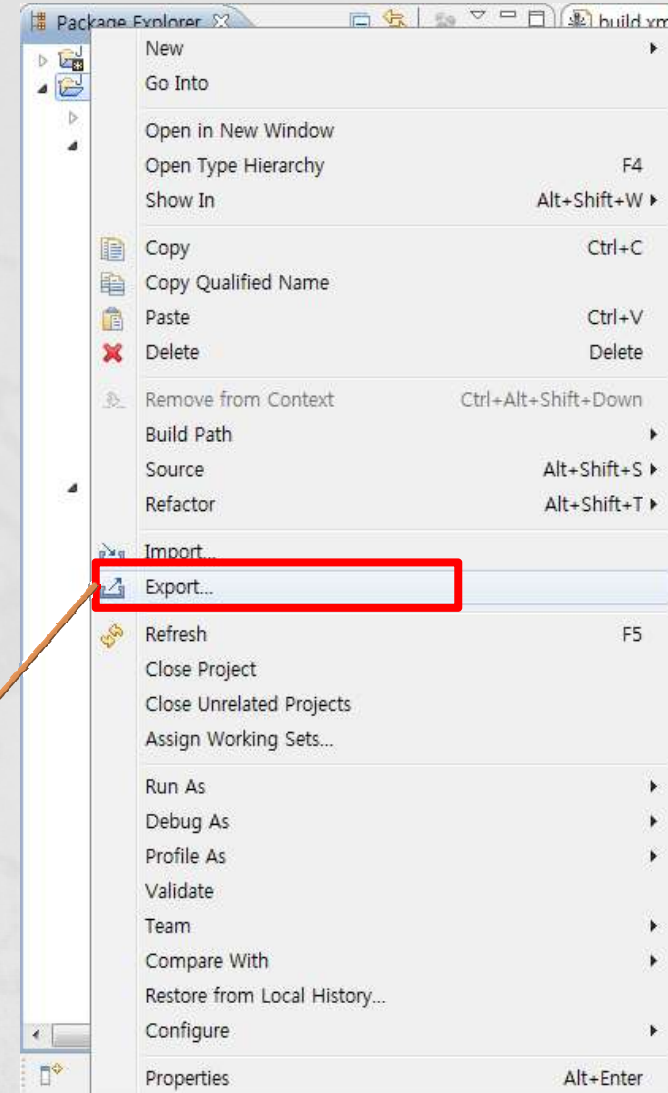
Package Explorer
build.xm

New
Go Into

Open in New Window
Open Type Hierarchy F4
Show In Alt+Shift+W

Copy Ctrl+C
Copy Qualified Name
Paste Ctrl+V
Delete Delete

Remove from Context Ctrl+Alt+Shift+Down
Build Path
Source Alt+Shift+S
Refactor Alt+Shift+T

Import...
Export...

Refresh F5
Close Project
Close Unrelated Projects
Assign Working Sets...

Run As
Debug As
Profile As
Validate
Team
Compare With
Restore from Local History...
Configure

Properties Alt+Enter